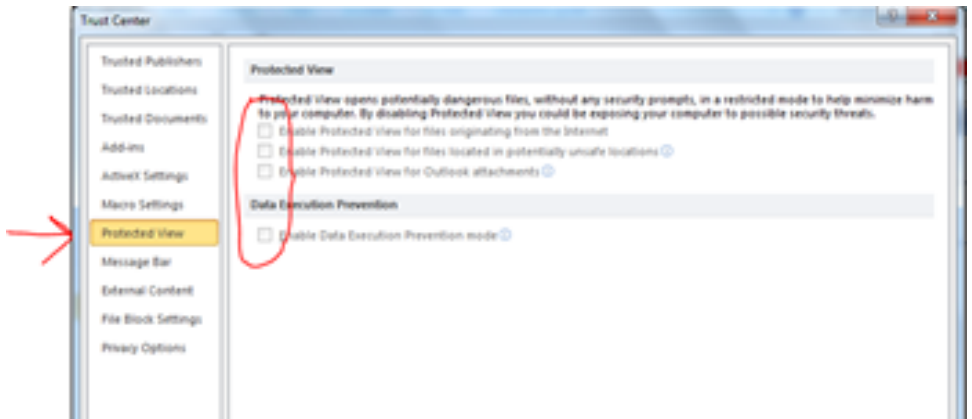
Trust Center

Trusted Publishers
Trusted Locations
Trusted Documents
Add-ins
ActiveX Settings
Macro Settings
Protected View
Message Bar
External Content
File Block Settings
Privacy Options

Protected View

Protected View opens potentially dangerous files, without any security prompts, in a restricted mode to help minimize harm to your computer. By disabling Protected View you could be exposing your computer to possible security threats.

Enable Protected View for files originating from the Internet
Enable Protected View for files located in potentially unsafe locations
Enable Protected View for Outlook attachments

Data Execution Prevention

Enable Data Execution Prevention mode